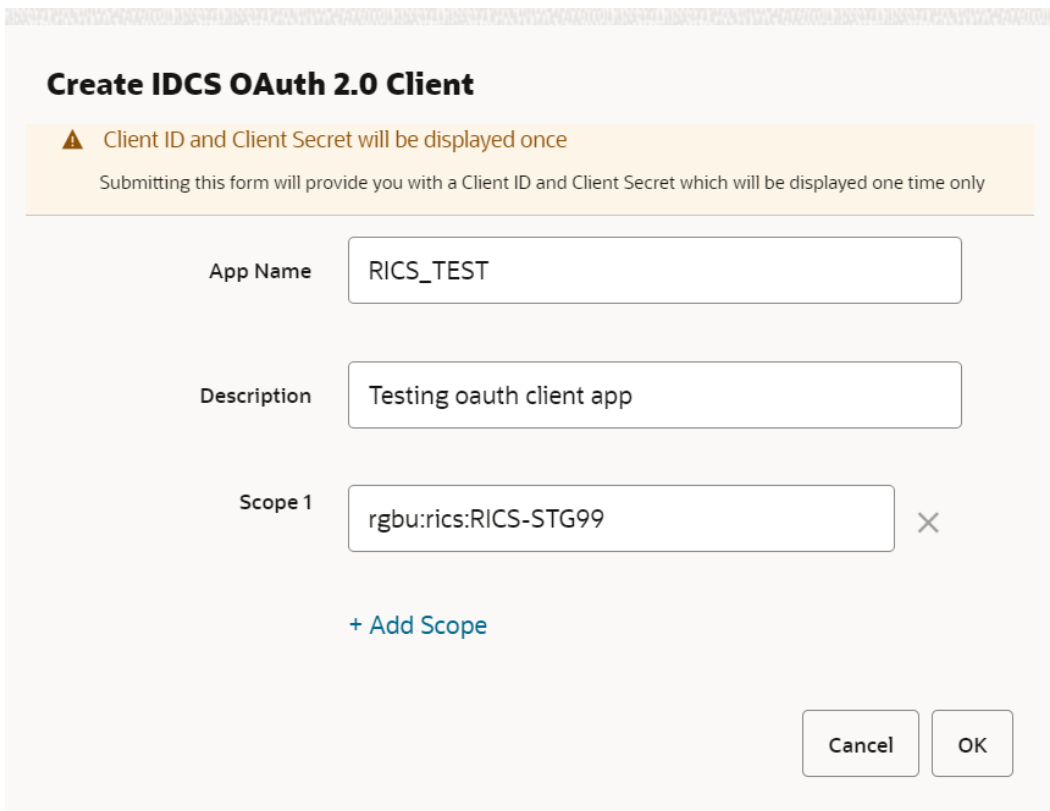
Create IDCS OAuth 2.0 Client

Client ID and Client Secret will be displayed once

Submitting this form will provide you with a Client ID and Client Secret which will be displayed one time only

App Name
RICS_TEST

Description
Testing oauth client app

Scope 1
rgbu:rics:RICS-STG99

+ Add Scope

Cancel
OK